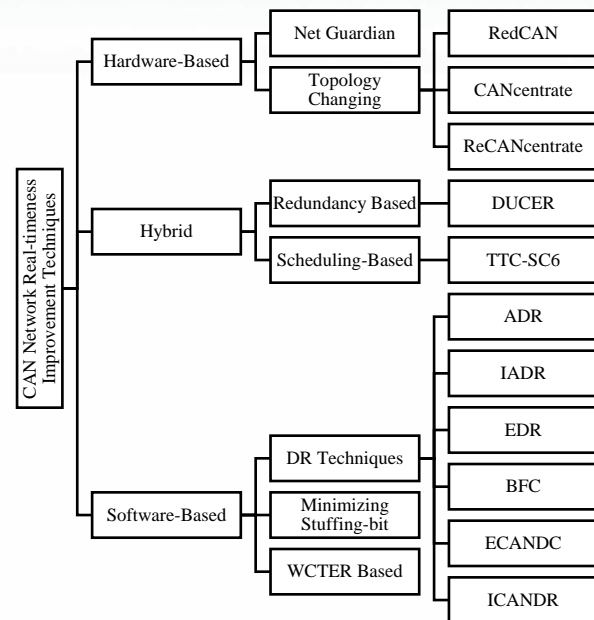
CAN Network Real-timeness Improvement Techniques

Hardware-Based

Net Guardian

Topology Changing

RedCAN

CANcentrate

ReCANcentrate

Hybrid

Redundancy Based

DUCER

Scheduling-Based

TTC-SC6

Software-Based

DR Techniques

Minimizing Stuffing-bit

WCTER Based

ADR

IADR

EDR

BFC

ECANDC

ICANDR